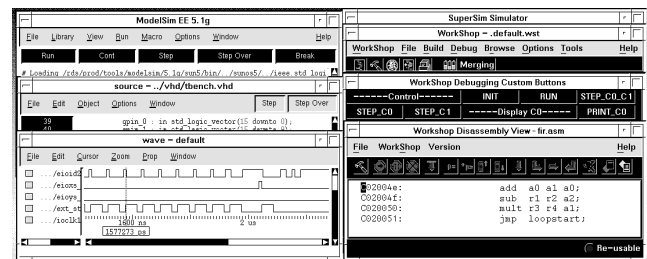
ModelSim EE 5.1g

File Library View Run Macro Options Window Help

Run Cont Step Step Over Break

# Loading /rds/prod/tools/modelsim/5.1g/sun5/bin/../sunos5/../ieee.std_logi

source - ../vhd/tbench.vhd

File Edit Object Options Window Step Step Over

39 gpin_0 : in std_logic_vector(15 downto 0);

40 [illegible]

wave - default

File Edit Cursor Zoom Prop Window

.../eioid

.../eiox

.../eioy

.../ext_st

.../ioclk

1800 ns

2 us

1577273 ps

SuperSim Simulator

WorkShop - .default.wst

WorkShop File Build Debug Browse Options Tools Help

Merging

WorkShop Debugging Custom Buttons

------Control------ INIT RUN STEP_C0_C1

STEP_C0 STEP_C1 ------Display C0------ PRINT_C0

Workshop Disassembly View - fir.asm

File WorkShop Version Help

C02004e: add a0 a1 a0;
C02004f: sub r1 r2 a2;
C020050: mult r3 r4 a1;
C020051: jmp loopstart;

Re-usable